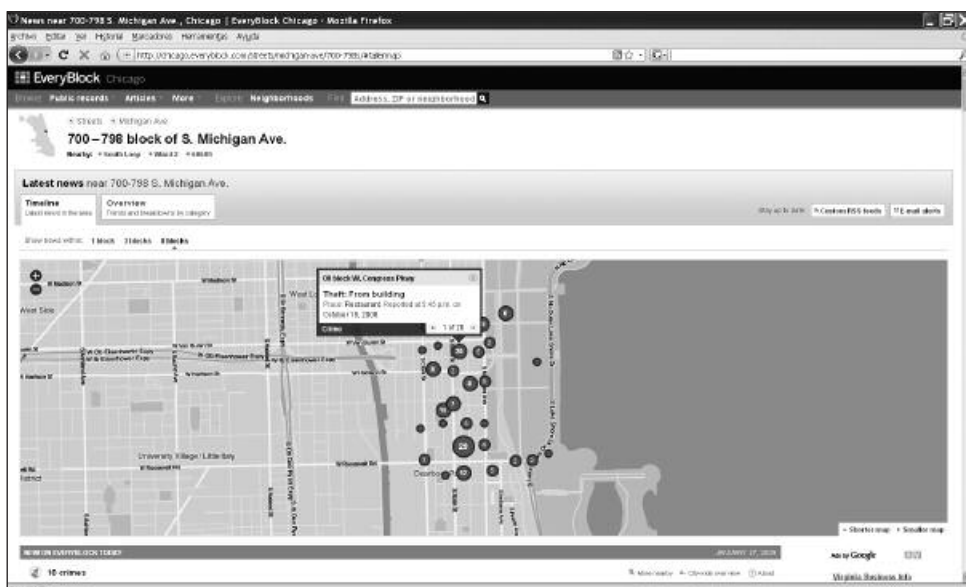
News near 700-798 S. Michigan Ave., Chicago | EveryBlock Chicago - Mozilla Firefox

Archivo Editar Ver Historial Marcadores Herramientas Ayuda

http://chicago.everyblock.com/streets/michigan-ave/700-798s/#tabmap

EveryBlock Chicago

Browse Public records Articles More Explore Neighborhoods Find Address, ZIP or neighborhood

« Streets » Michigan Ave.

700–798 block of S. Michigan Ave.

Nearby: » South Loop » Ward 2 » 60605

Latest news near 700-798 S. Michigan Ave.

Timeline
Latest news in the area

Overview
Trends and breakdowns by category

Stay up to date: Custom RSS feeds E-mail alerts

Show news within: 1 block 3 blocks 8 blocks

0 block W. Congress Pkwy

Theft: From building

Place: Restaurant. Reported at 5:45 p.m. on October 18, 2008

Crime 1 of 28

West Loop

West Side

University Village / Little Italy

Dearborn Park

» Shorter map » Smaller map

NEW ON EVERYBLOCK TODAY

JANUARY 17, 2009

10 crimes

Ads by Google

Virginia Business Info